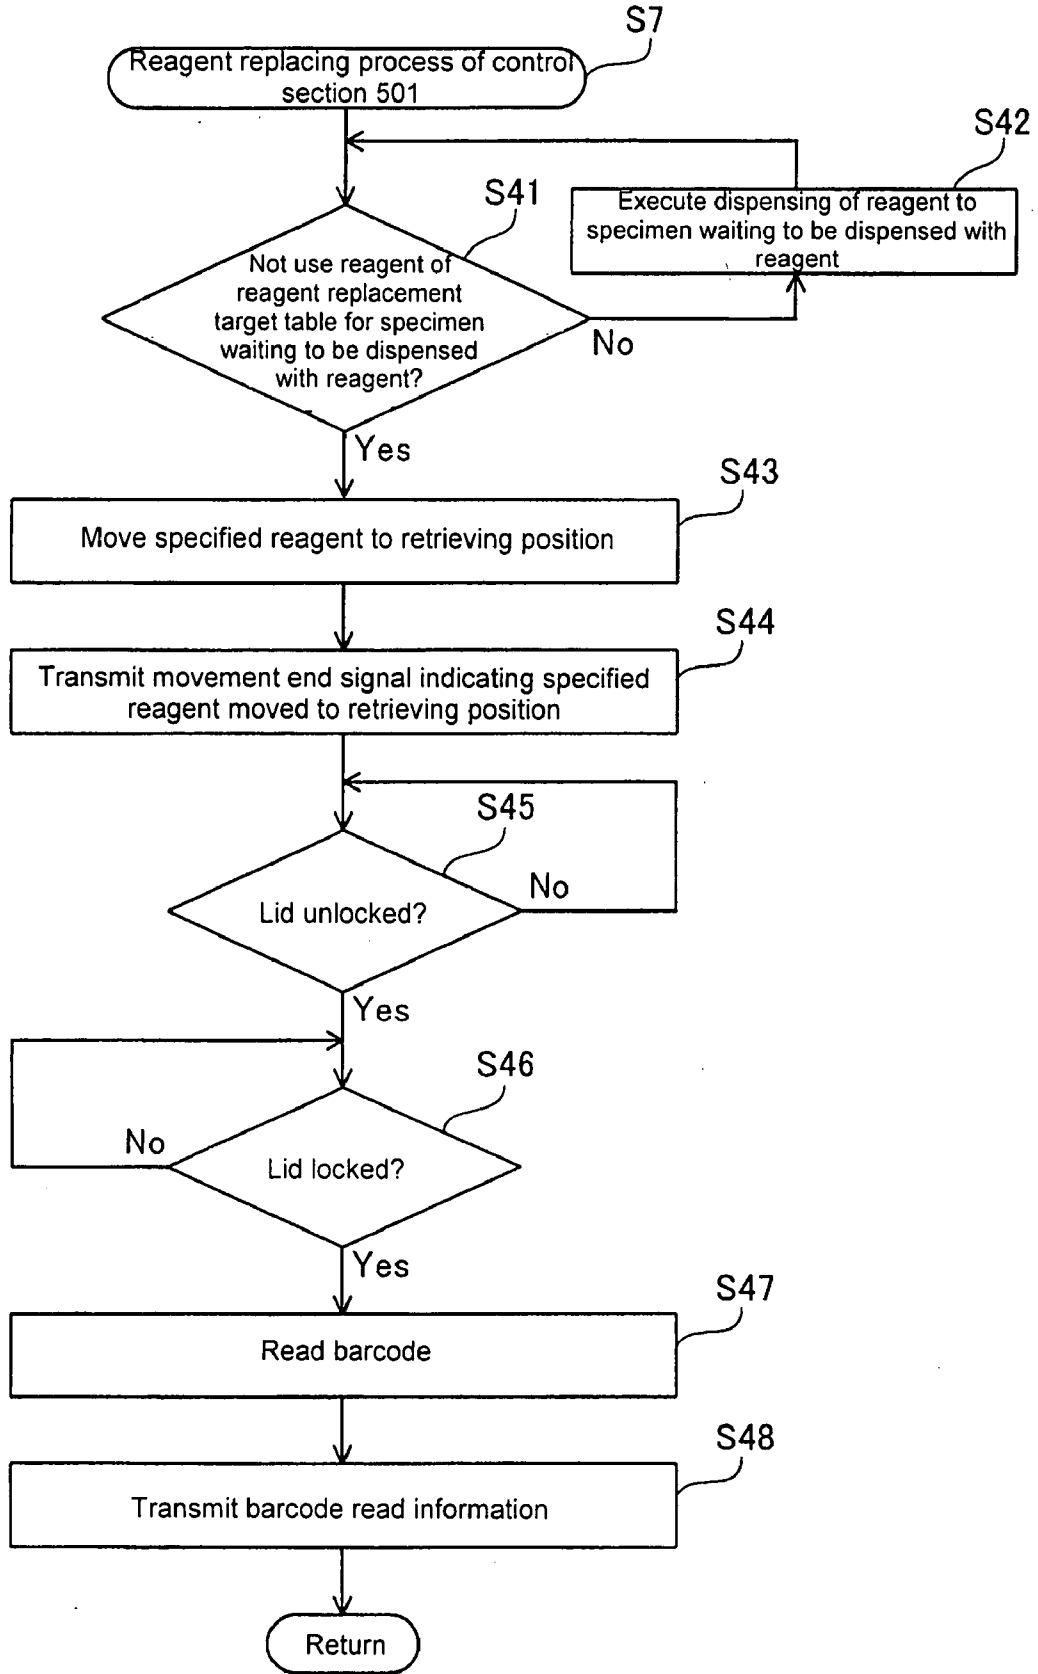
S7

Reagent replacing process of control section 501

S42

Execute dispensing of reagent to specimen waiting to be dispensed with reagent

S41

Not use reagent of reagent replacement target table for specimen waiting to be dispensed with reagent?

No

Yes

S43

Move specified reagent to retrieving position

S44

Transmit movement end signal indicating specified reagent moved to retrieving position

S45

Lid unlocked?

No

Yes

S46

No

Lid locked?

Yes

S47

Read barcode

S48

Transmit barcode read information

Return